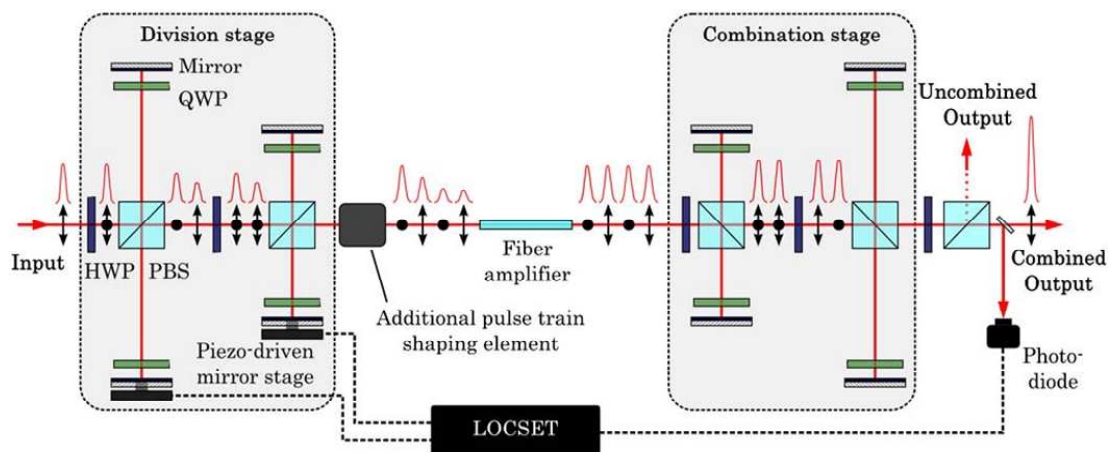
Division stage

Mirror

QWP

Input

HWP

PBS

Piezo-driven mirror stage

Additional pulse train shaping element

Fiber amplifier

Combination stage

Uncombined Output

Combined Output

Photodiode

LOCSET